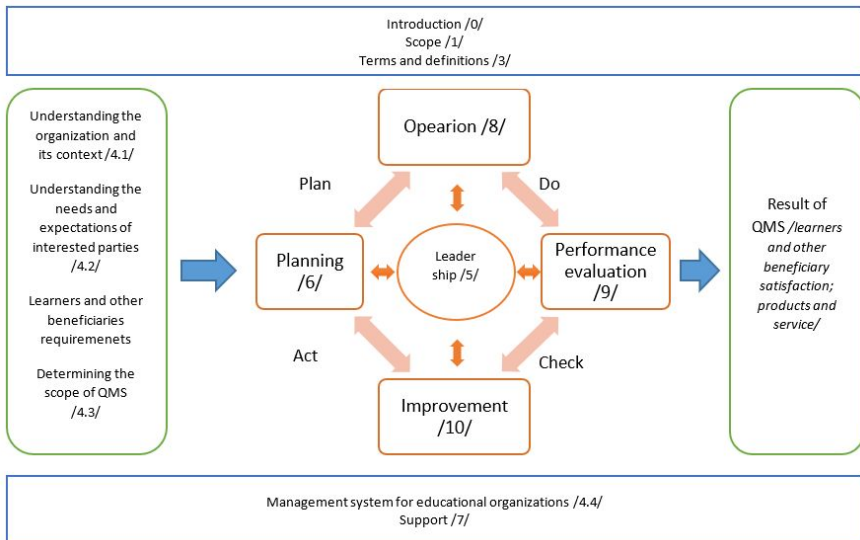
Introduction /0/
Scope /1/
Terms and definitions /3/

Understanding the organization and its context /4.1/

Understanding the needs and expectations of interested parties /4.2/

Learners and other beneficiaries requiremenets

Determining the scope of QMS /4.3/

Opearion /8/

Plan

Do

Planning /6/

Leader ship /5/

Performance evaluation /9/

Act

Check

Improvement /10/

Result of QMS */learners and other beneficiary satisfaction; products and service/*

Management system for educational organizations /4.4/
Support /7/